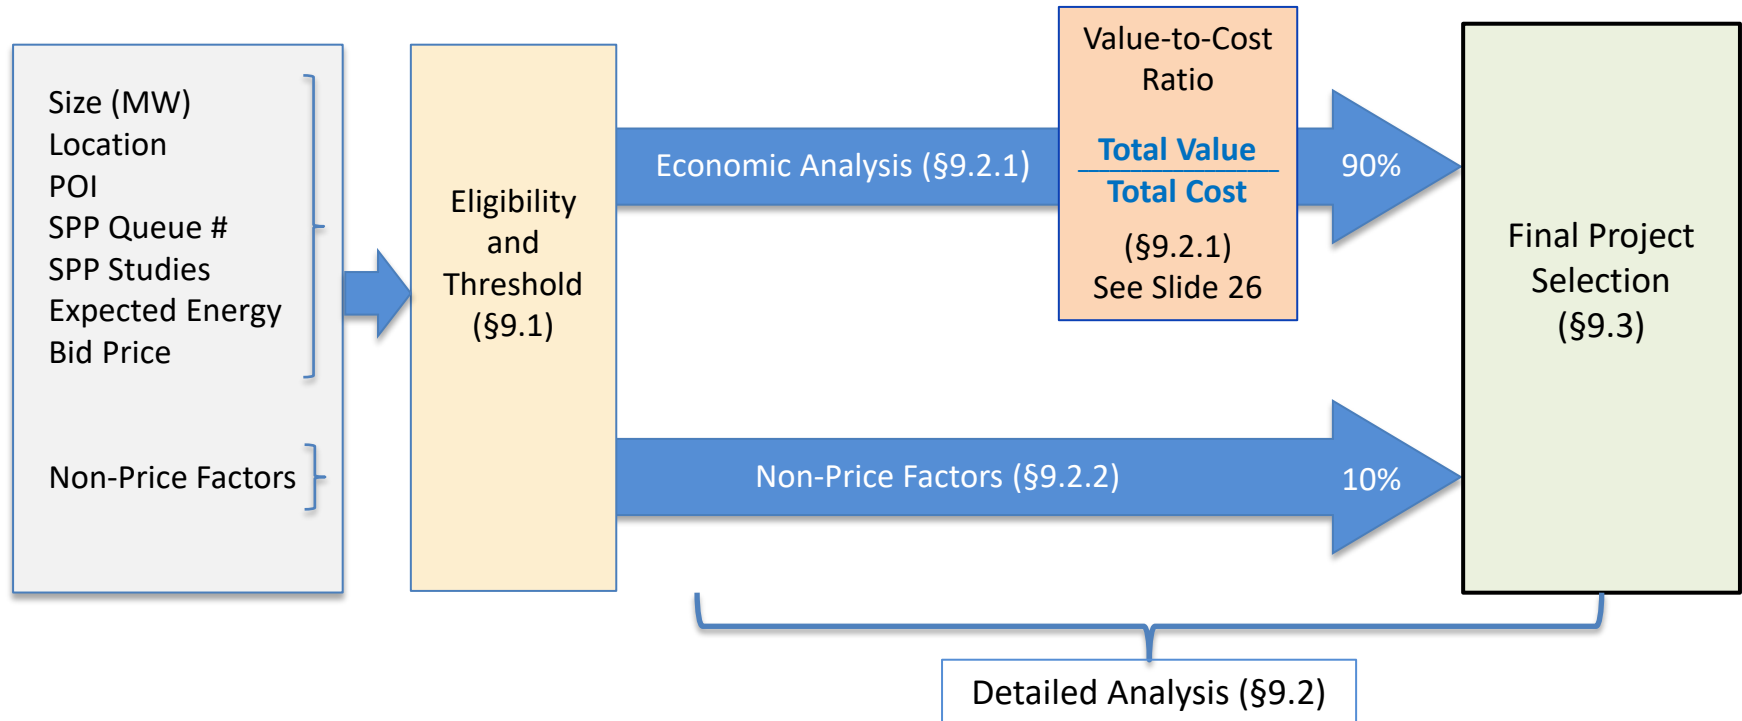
Size (MW)
Location
POI
SPP Queue #
SPP Studies
Expected Energy
Bid Price

Non-Price Factors

Eligibility and Threshold (§9.1)

Economic Analysis (§9.2.1)

Value-to-Cost Ratio

$\frac{\text{Total Value}}{\text{Total Cost}}$

(§9.2.1)
See Slide 26

90%

Non-Price Factors (§9.2.2)

10%

Final Project Selection (§9.3)

Detailed Analysis (§9.2)